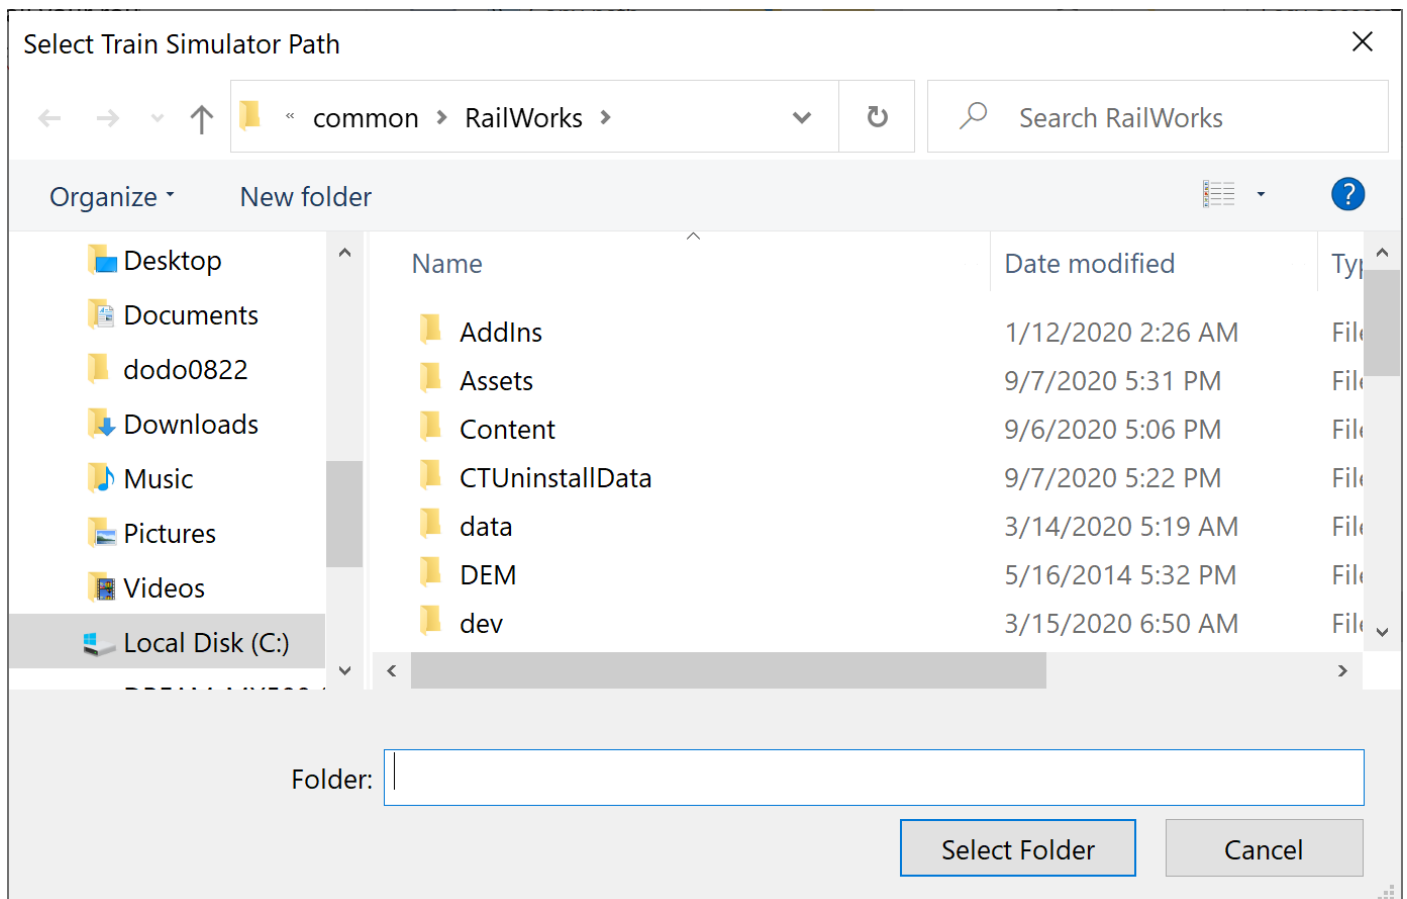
Select Train Simulator Path

« common › RailWorks ›

Search RailWorks

Organize ▾ New folder

Desktop
Documents
dodo0822
Downloads
Music
Pictures
Videos
Local Disk (C:)
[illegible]

| Name | Date modified | Ty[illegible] |
|---|---|---|
| AddIns | 1/12/2020 2:26 AM | Fil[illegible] |
| Assets | 9/7/2020 5:31 PM | Fil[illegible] |
| Content | 9/6/2020 5:06 PM | Fil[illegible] |
| CTUninstallData | 9/7/2020 5:22 PM | Fil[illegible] |
| data | 3/14/2020 5:19 AM | Fil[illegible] |
| DEM | 5/16/2014 5:32 PM | Fil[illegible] |
| dev | 3/15/2020 6:50 AM | Fil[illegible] |

Folder:

Select Folder Cancel